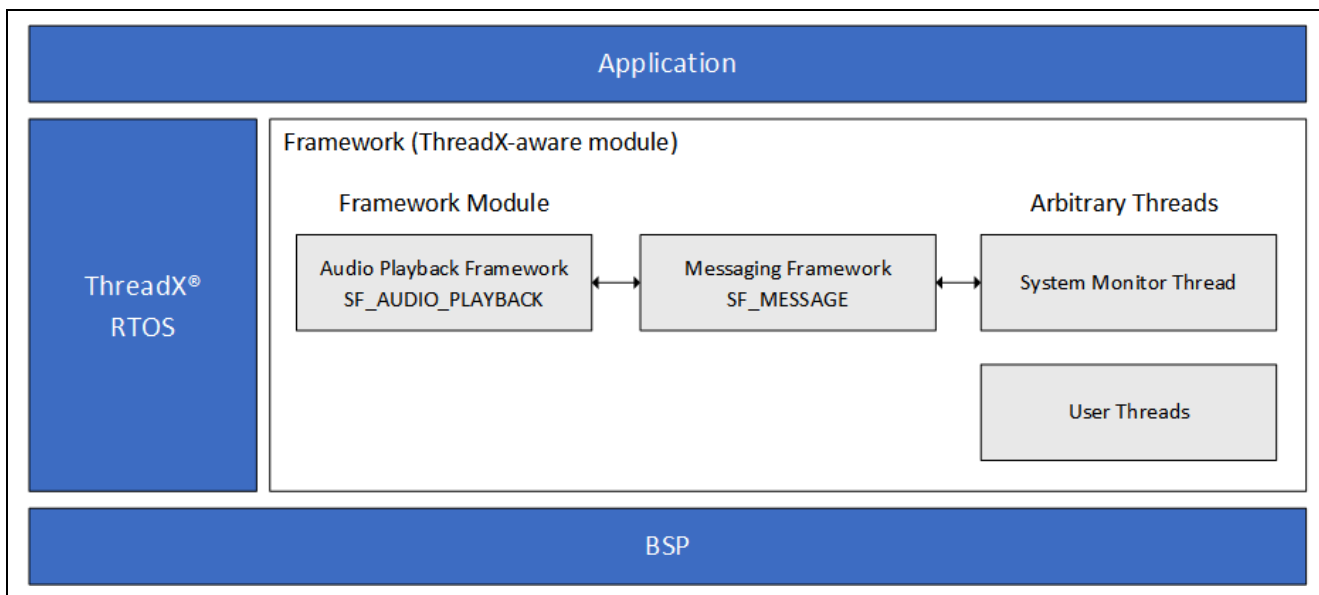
Application

ThreadX®
RTOS

Framework (ThreadX-aware module)

Framework Module

Arbitrary Threads

Audio Playback Framework
SF_AUDIO_PLAYBACK

Messaging Framework
SF_MESSAGE

System Monitor Thread

User Threads

BSP